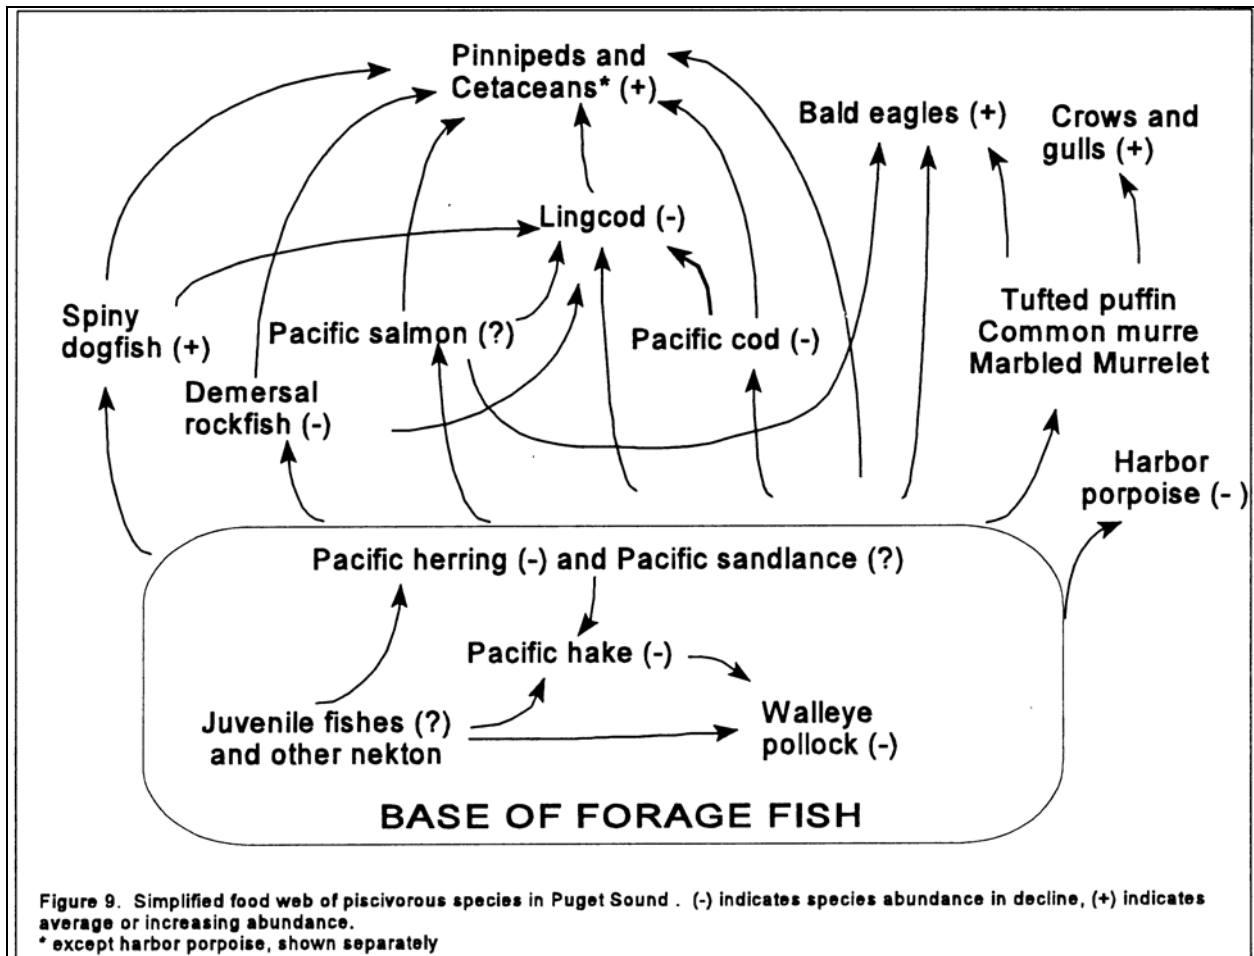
Pinnipeds and Cetaceans* (+)

Bald eagles (+)

Crows and gulls (+)

Lingcod (-)

Spiny dogfish (+)

Pacific salmon (?)

Pacific cod (-)

Tufted puffin
Common murre
Marbled Murrelet

Demersal rockfish (-)

Harbor porpoise (- )

Pacific herring (-) and Pacific sandlance (?)

Pacific hake (-)

Juvenile fishes (?) and other nekton

Walleye pollock (-)

BASE OF FORAGE FISH

Figure 9. Simplified food web of piscivorous species in Puget Sound . (-) indicates species abundance in decline, (+) indicates average or increasing abundance.
* except harbor porpoise, shown separately